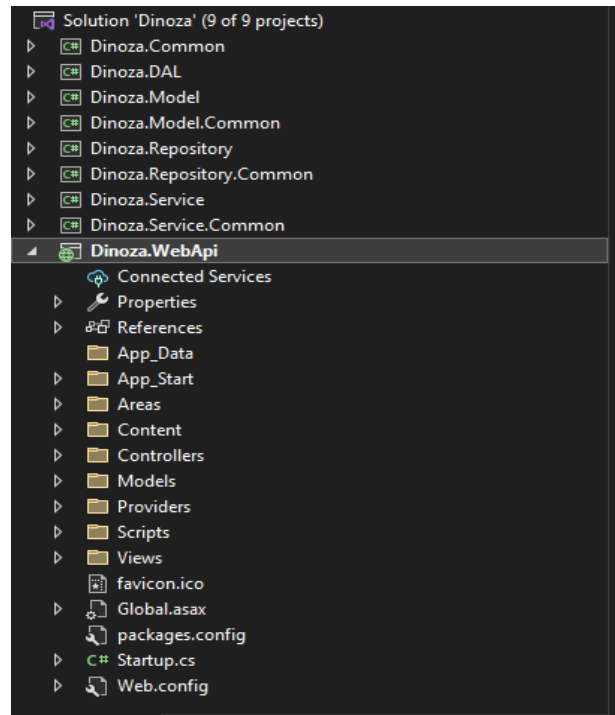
Solution 'Dinoza' (9 of 9 projects)
Dinoza.Common
Dinoza.DAL
Dinoza.Model
Dinoza.Model.Common
Dinoza.Repository
Dinoza.Repository.Common
Dinoza.Service
Dinoza.Service.Common
Dinoza.WebApi
Connected Services
Properties
References
App_Data
App_Start
Areas
Content
Controllers
Models
Providers
Scripts
Views
favicon.ico
Global.asax
packages.config
Startup.cs
Web.config